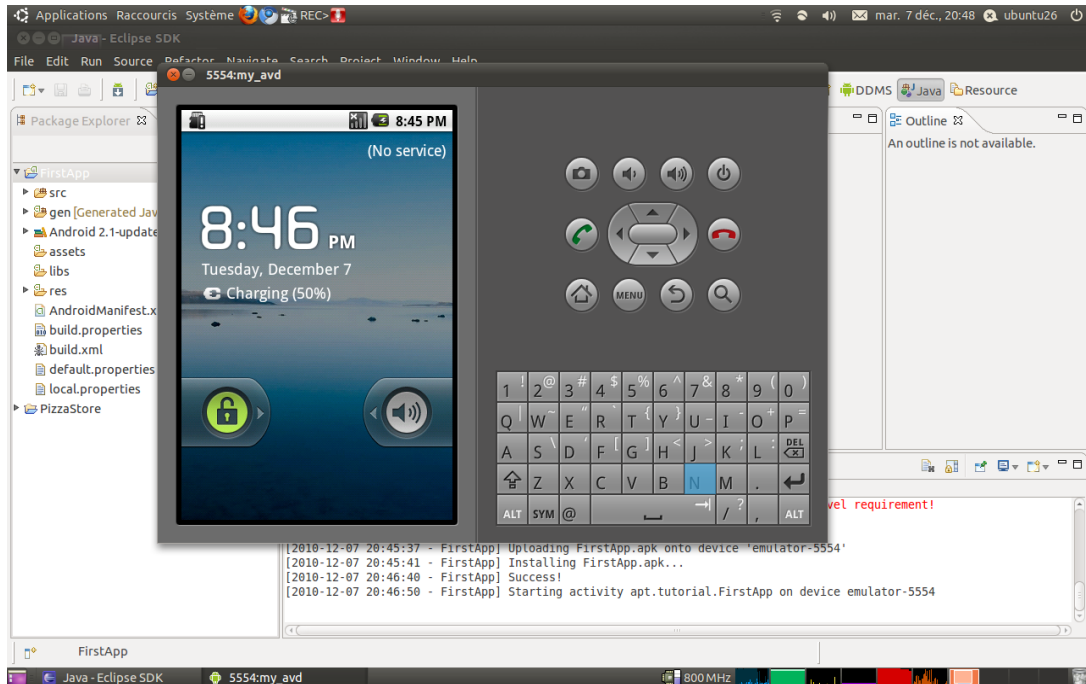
Applications Raccourcis Système REC> mar. 7 déc., 20:48 ubuntu26

Java - Eclipse SDK

File Edit Run Source Refactor Navigate Search Project Window Help

5554:my_avd

DDMS Java Resource

Package Explorer

Outline
An outline is not available.

FirstApp
src
gen [Generated Jav
Android 2.1-update
assets
libs
res
AndroidManifest.x
build.properties
build.xml
default.properties
local.properties
PizzaStore

8:45 PM
(No service)
8:46 PM
Tuesday, December 7
Charging (50%)

MENU

1 ! 2 @ 3 # 4 $ 5 % 6 ^ 7 & 8 * 9 ( 0 )
Q W E R T Y U I O P
A S D F G H J K L DEL
Z X C V B N M .
ALT SYM @ / , ALT

vel requirement!
[2010-12-07 20:45:37 - FirstApp] Uploading FirstApp.apk onto device 'emulator-5554'
[2010-12-07 20:45:41 - FirstApp] Installing FirstApp.apk...
[2010-12-07 20:46:40 - FirstApp] Success!
[2010-12-07 20:46:50 - FirstApp] Starting activity apt.tutorial.FirstApp on device emulator-5554

FirstApp

Java - Eclipse SDK 5554:my_avd 800 MHz